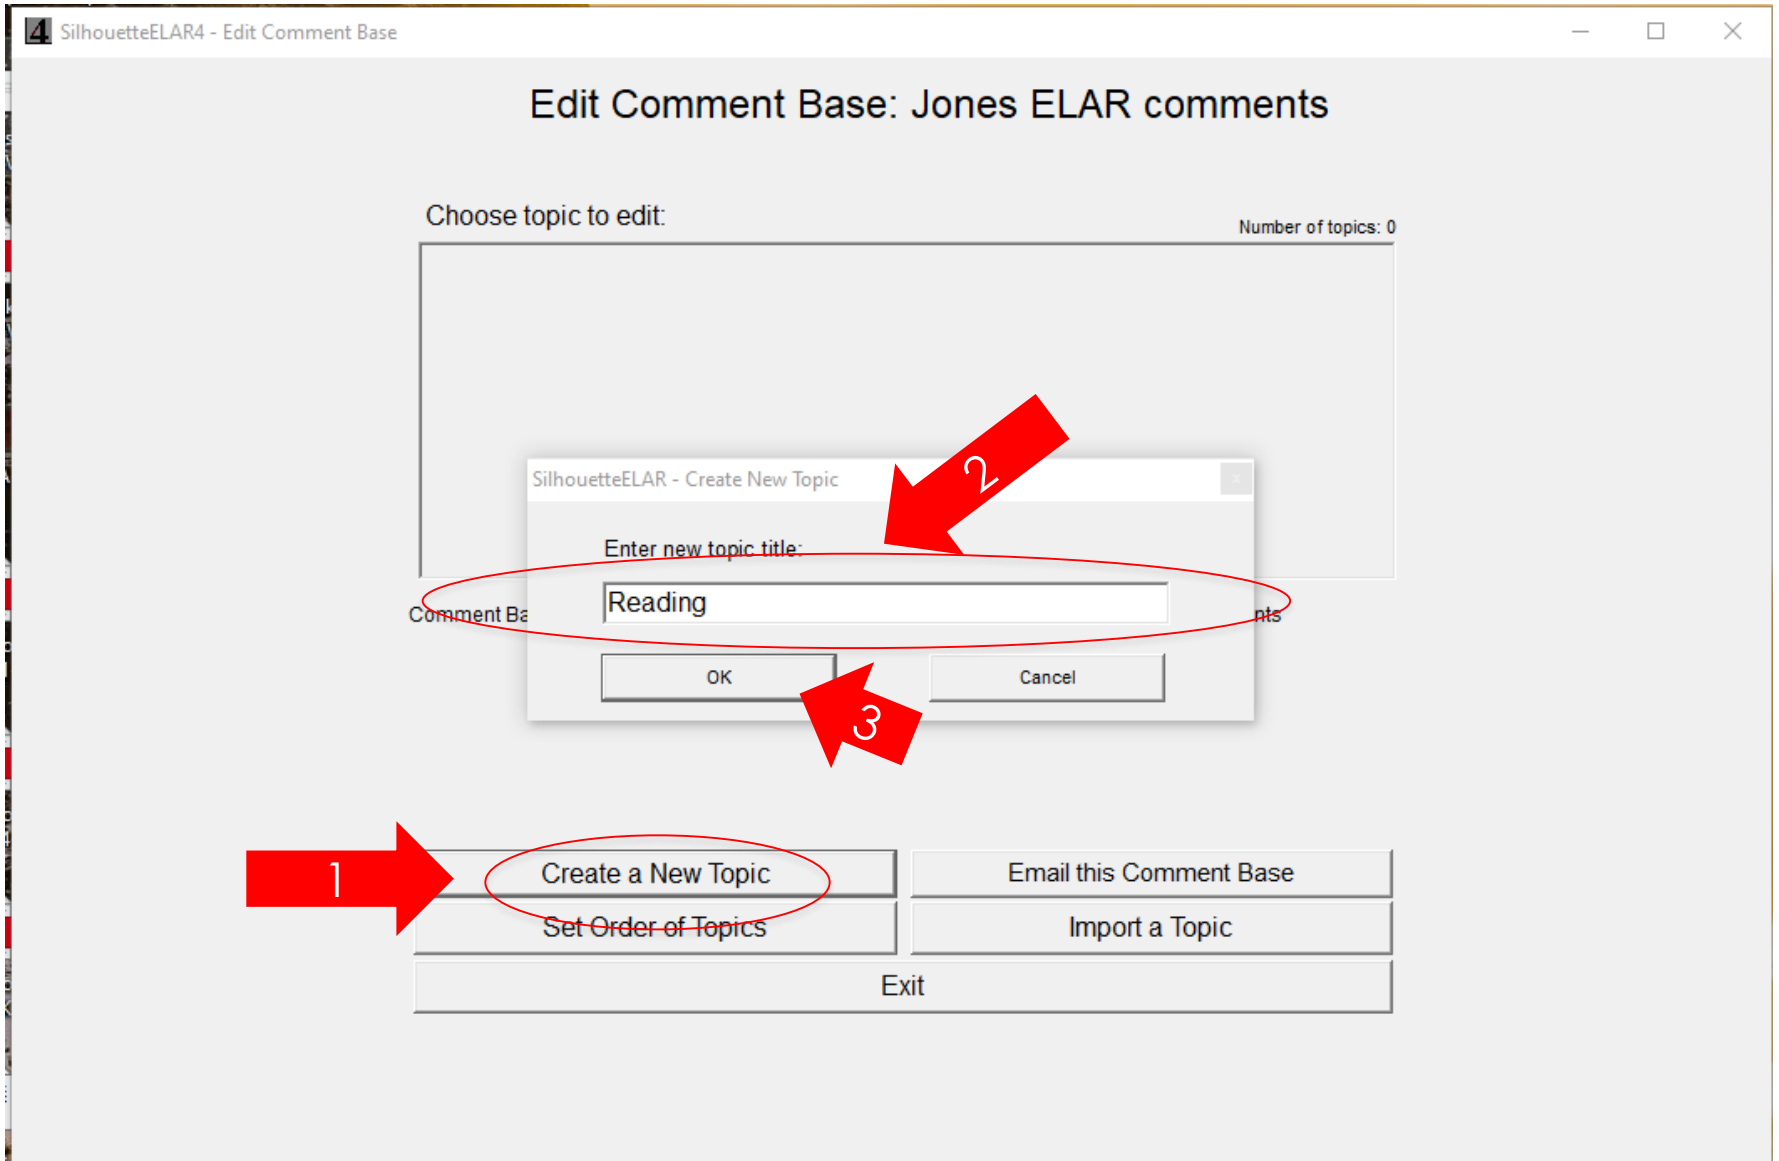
SilhouetteELAR4 - Edit Comment Base

Edit Comment Base: Jones ELAR comments

Choose topic to edit:

Number of topics: 0

SilhouetteELAR - Create New Topic

2

Enter new topic title:

Reading

Comment Ba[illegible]

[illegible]nts

OK

Cancel

3

1

Create a New Topic

Email this Comment Base

Set Order of Topics

Import a Topic

Exit